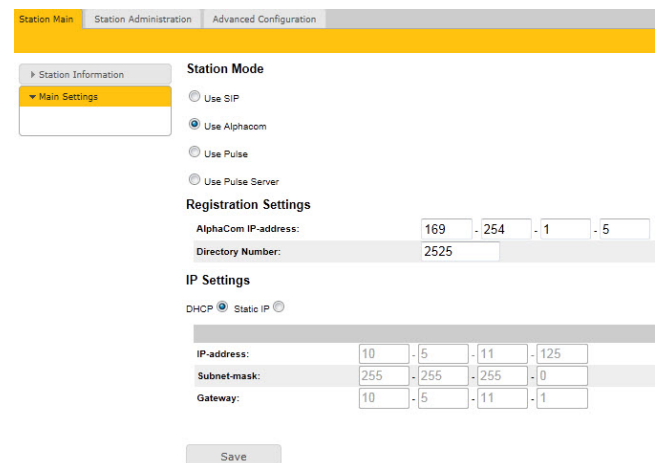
Station Main | Station Administration | Advanced Configuration

Station Information
Main Settings

Station Mode

Use SIP

Use Alphacom

Use Pulse

Use Pulse Server

Registration Settings

| AlphaCom IP-address: | 169 - 254 - 1 - 5 |
|---|---|
| Directory Number: | 2525 |

IP Settings

DHCP Static IP

| IP-address: | 10 - 5 - 11 - 125 |
|---|---|
| Subnet-mask: | 255 - 255 - 255 - 0 |
| Gateway: | 10 - 5 - 11 - 1 |

Save